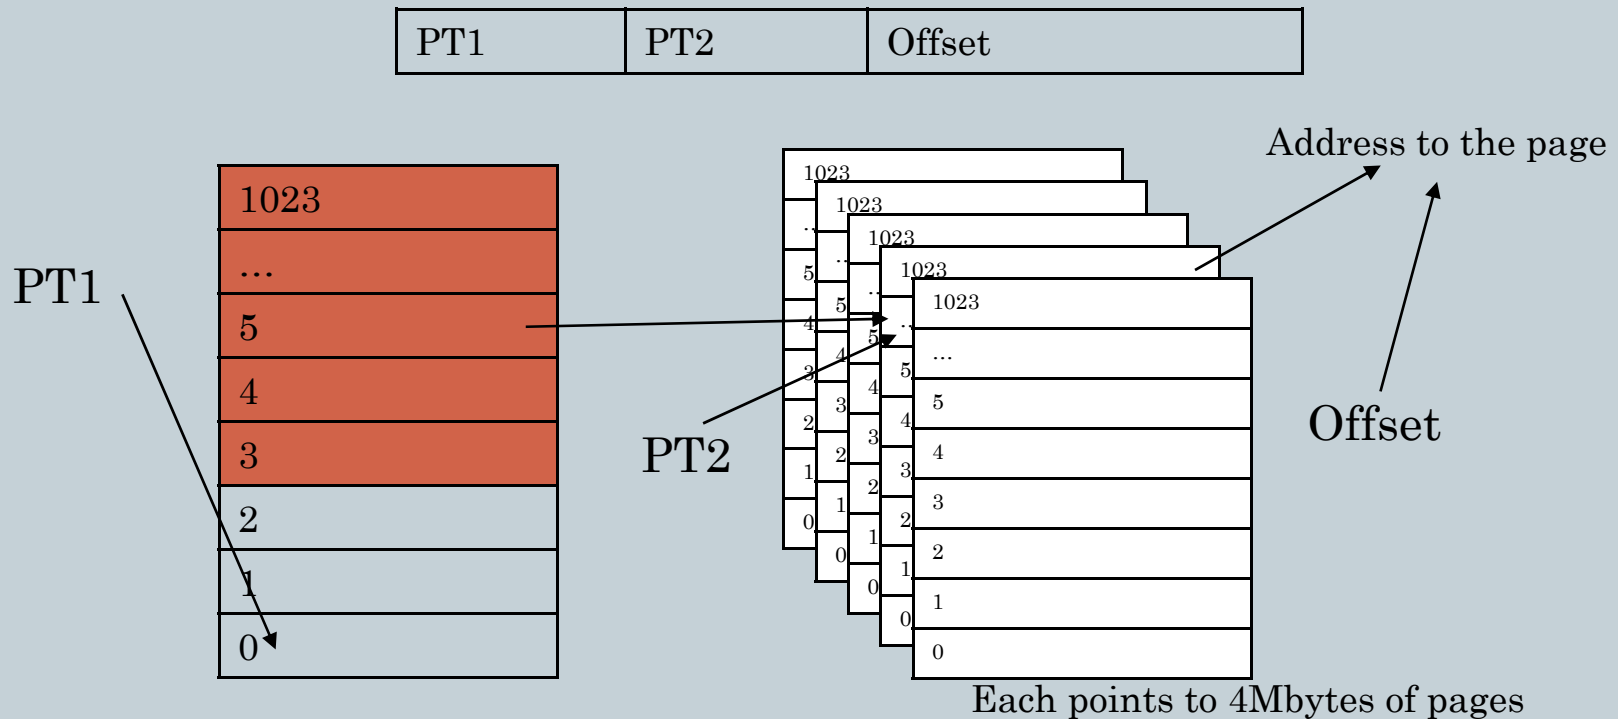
| PT1 | PT2 | Offset |
|---|---|---|

PT1

| 1023 |
|---|
| … |
| 5 |
| 4 |
| 3 |
| 2 |
| 1 |
| 0 |

PT2

| 1023 |
|---|
| … |
| 5 |
| 4 |
| 3 |
| 2 |
| 1 |
| 0 |

Address to the page

Offset

Each points to 4Mbytes of pages